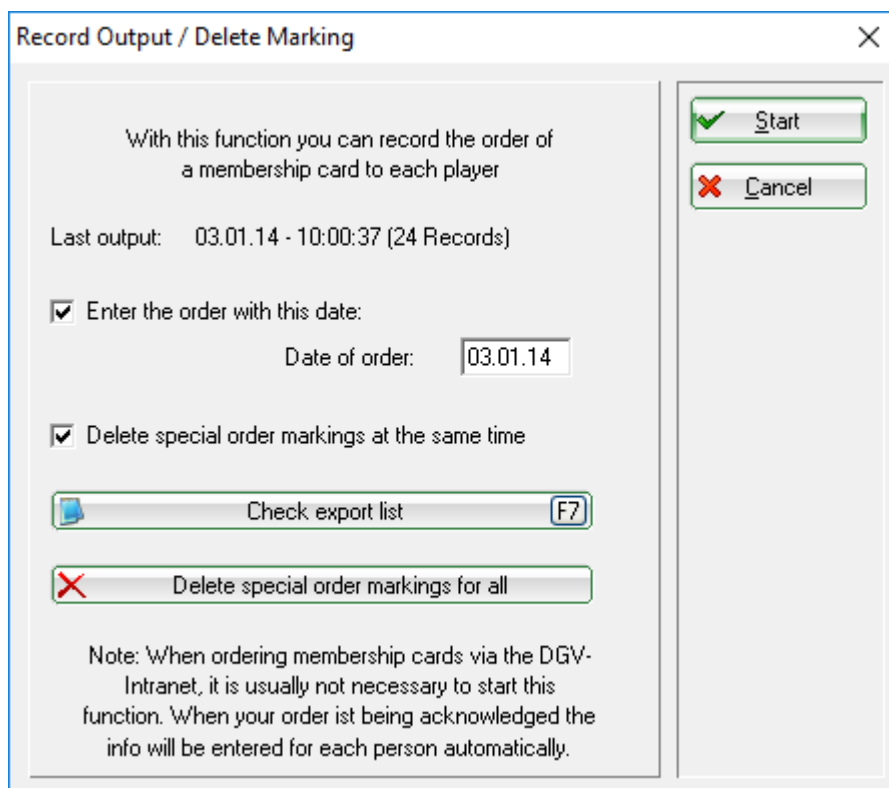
Record Output / Delete Marking

With this function you can record the order of a membership card to each player

Last output: 03.01.14 - 10:00:37 (24 Records)

Enter the order with this date:

Date of order: 03.01.14

Delete special order markings at the same time

Check export list F7

Delete special order markings for all

Note: When ordering membership cards via the DGV-Intranet, it is usually not necessary to start this function. When your order ist being acknowledged the info will be entered for each person automatically.

Start

Cancel